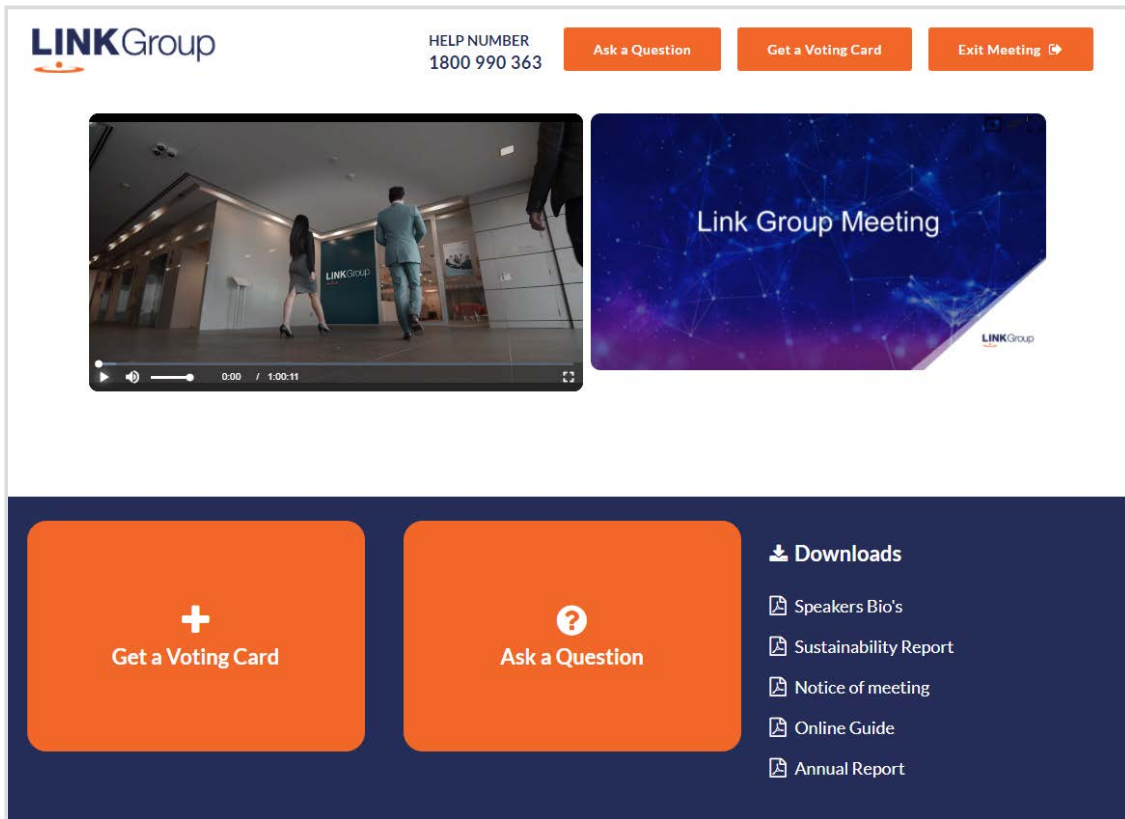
LINKGroup

HELP NUMBER
1800 990 363

Ask a Question

Get a Voting Card

Exit Meeting

LINKGroup

0:00 / 1:00:11

Link Group Meeting

LINKGroup

Get a Voting Card

Ask a Question

Downloads

Speakers Bio's

Sustainability Report

Notice of meeting

Online Guide

Annual Report